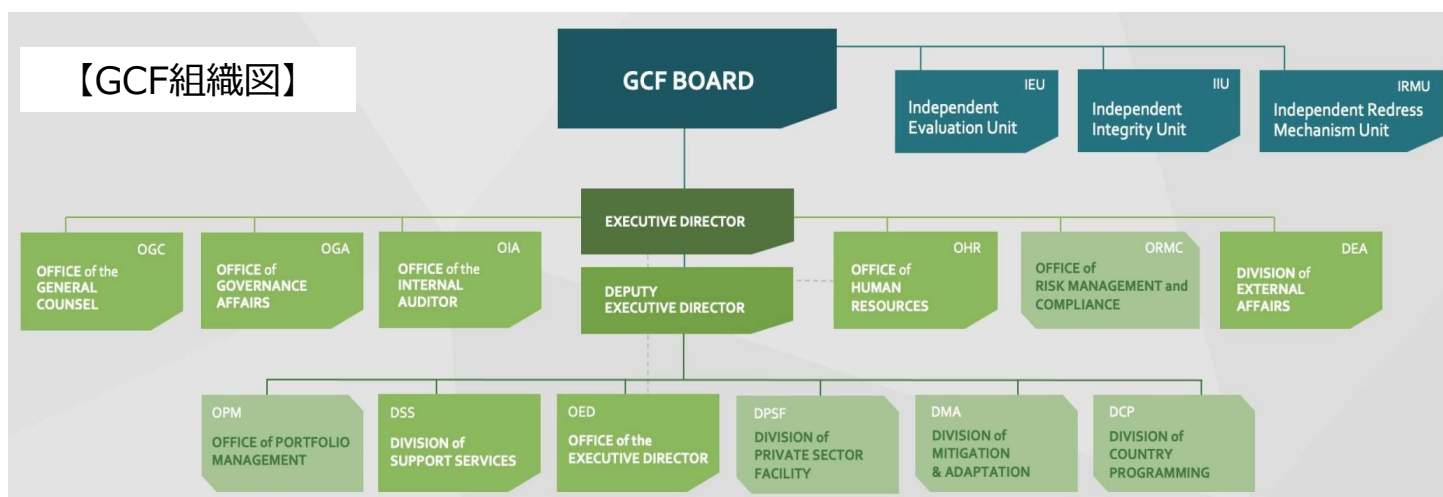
【GCF組織図】

GCF BOARD

IEU
Independent Evaluation Unit

IIU
Independent Integrity Unit

IRMU
Independent Redress Mechanism Unit

EXECUTIVE DIRECTOR

DEPUTY EXECUTIVE DIRECTOR

OGC
OFFICE of the GENERAL COUNSEL

OGA
OFFICE of GOVERNANCE AFFAIRS

OIA
OFFICE of the INTERNAL AUDITOR

OHR
OFFICE of HUMAN RESOURCES

ORMC
OFFICE of RISK MANAGEMENT and COMPLIANCE

DEA
DIVISION of EXTERNAL AFFAIRS

OPM
OFFICE of PORTFOLIO MANAGEMENT

DSS
DIVISION of SUPPORT SERVICES

OED
OFFICE of the EXECUTIVE DIRECTOR

DPSF
DIVISION of PRIVATE SECTOR FACILITY

DMA
DIVISION of MITIGATION & ADAPTATION

DCP
DIVISION of COUNTRY PROGRAMMING